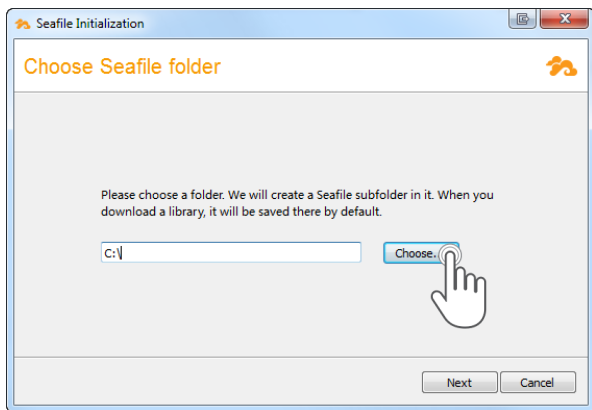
Seafile Initialization

Choose Seafile folder

Please choose a folder. We will create a Seafile subfolder in it. When you download a library, it will be saved there by default.

C:\

Choose...

Next

Cancel